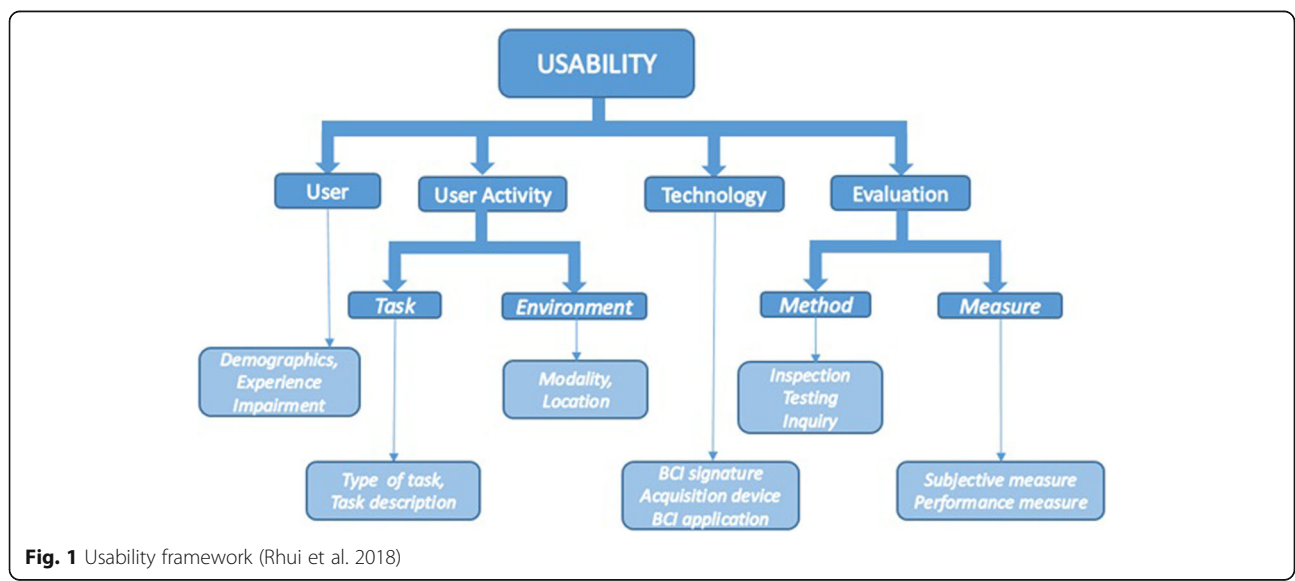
USABILITY

User

User Activity

Technology

Evaluation

Task

Environment

Method

Measure

Demographics, Experience Impairment

Modality, Location

Inspection Testing Inquiry

Type of task, Task description

BCI signature Acquisition device BCI application

Subjective measure Performance measure

**Fig. 1** Usability framework (Rhui et al. 2018)